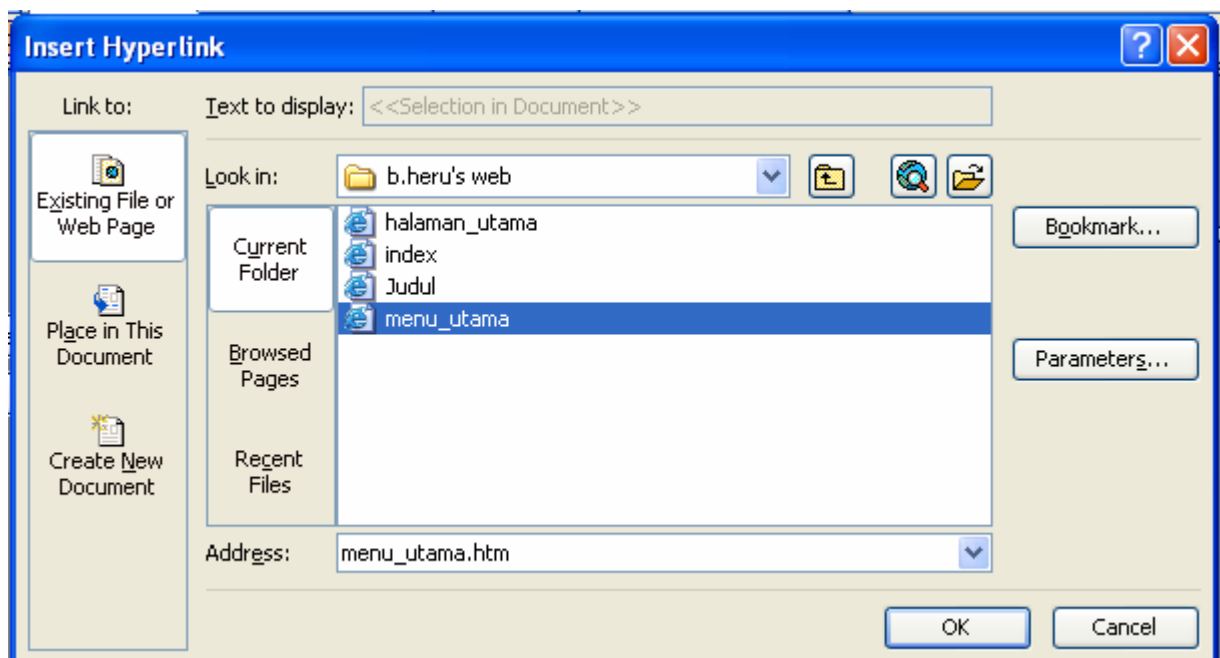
Insert Hyperlink

Link to:

Text to display: <<Selection in Document>>

Existing File or Web Page

Look in: b.heru's web

Current Folder

halaman_utama
index
Judul
menu_utama

Bookmark...

Place in This Document

Browsed Pages

Parameters...

Create New Document

Recent Files

Address: menu_utama.htm

OK

Cancel